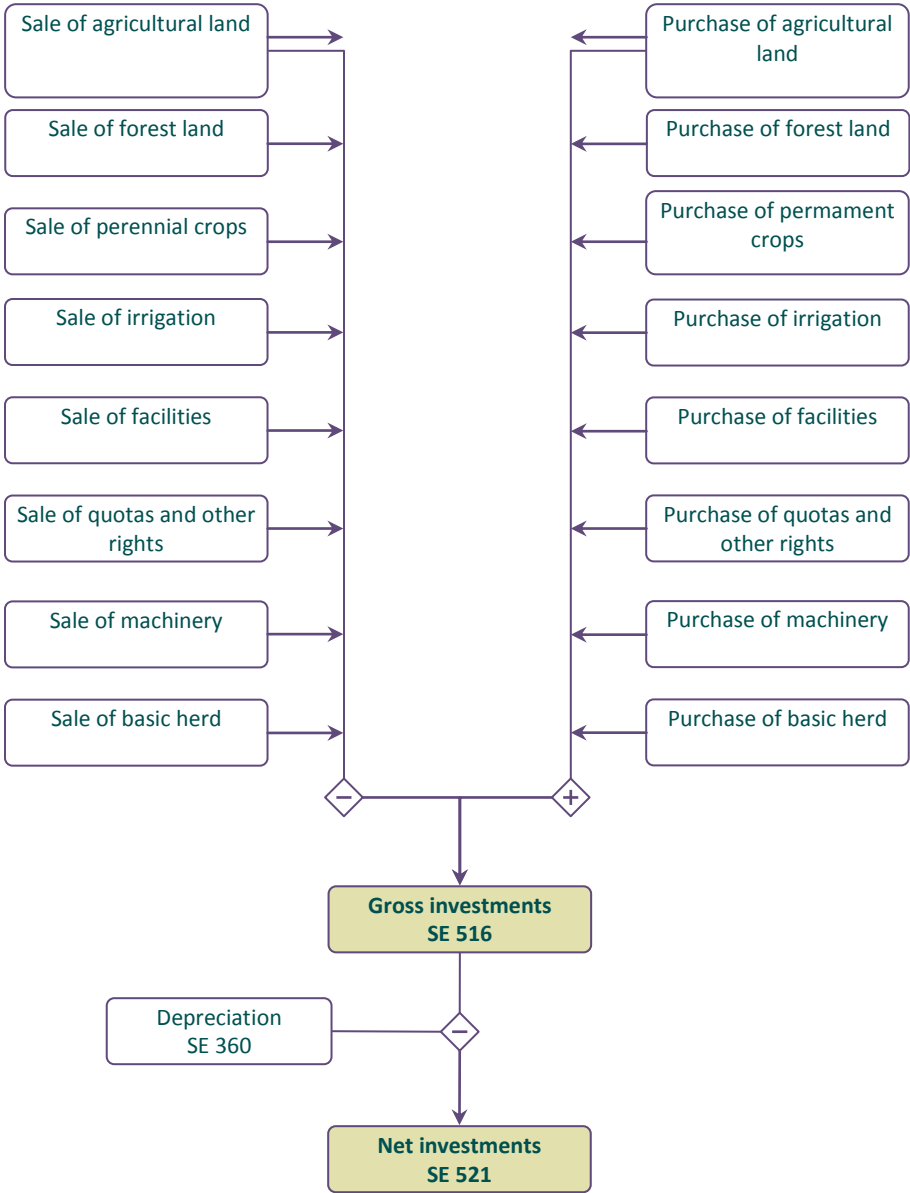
Sale of agricultural land

Purchase of agricultural land

Sale of forest land

Purchase of forest land

Sale of perennial crops

Purchase of permament crops

Sale of irrigation

Purchase of irrigation

Sale of facilities

Purchase of facilities

Sale of quotas and other rights

Purchase of quotas and other rights

Sale of machinery

Purchase of machinery

Sale of basic herd

Purchase of basic herd

−

+

**Gross investments SE 516**

Depreciation SE 360

−

**Net investments SE 521**